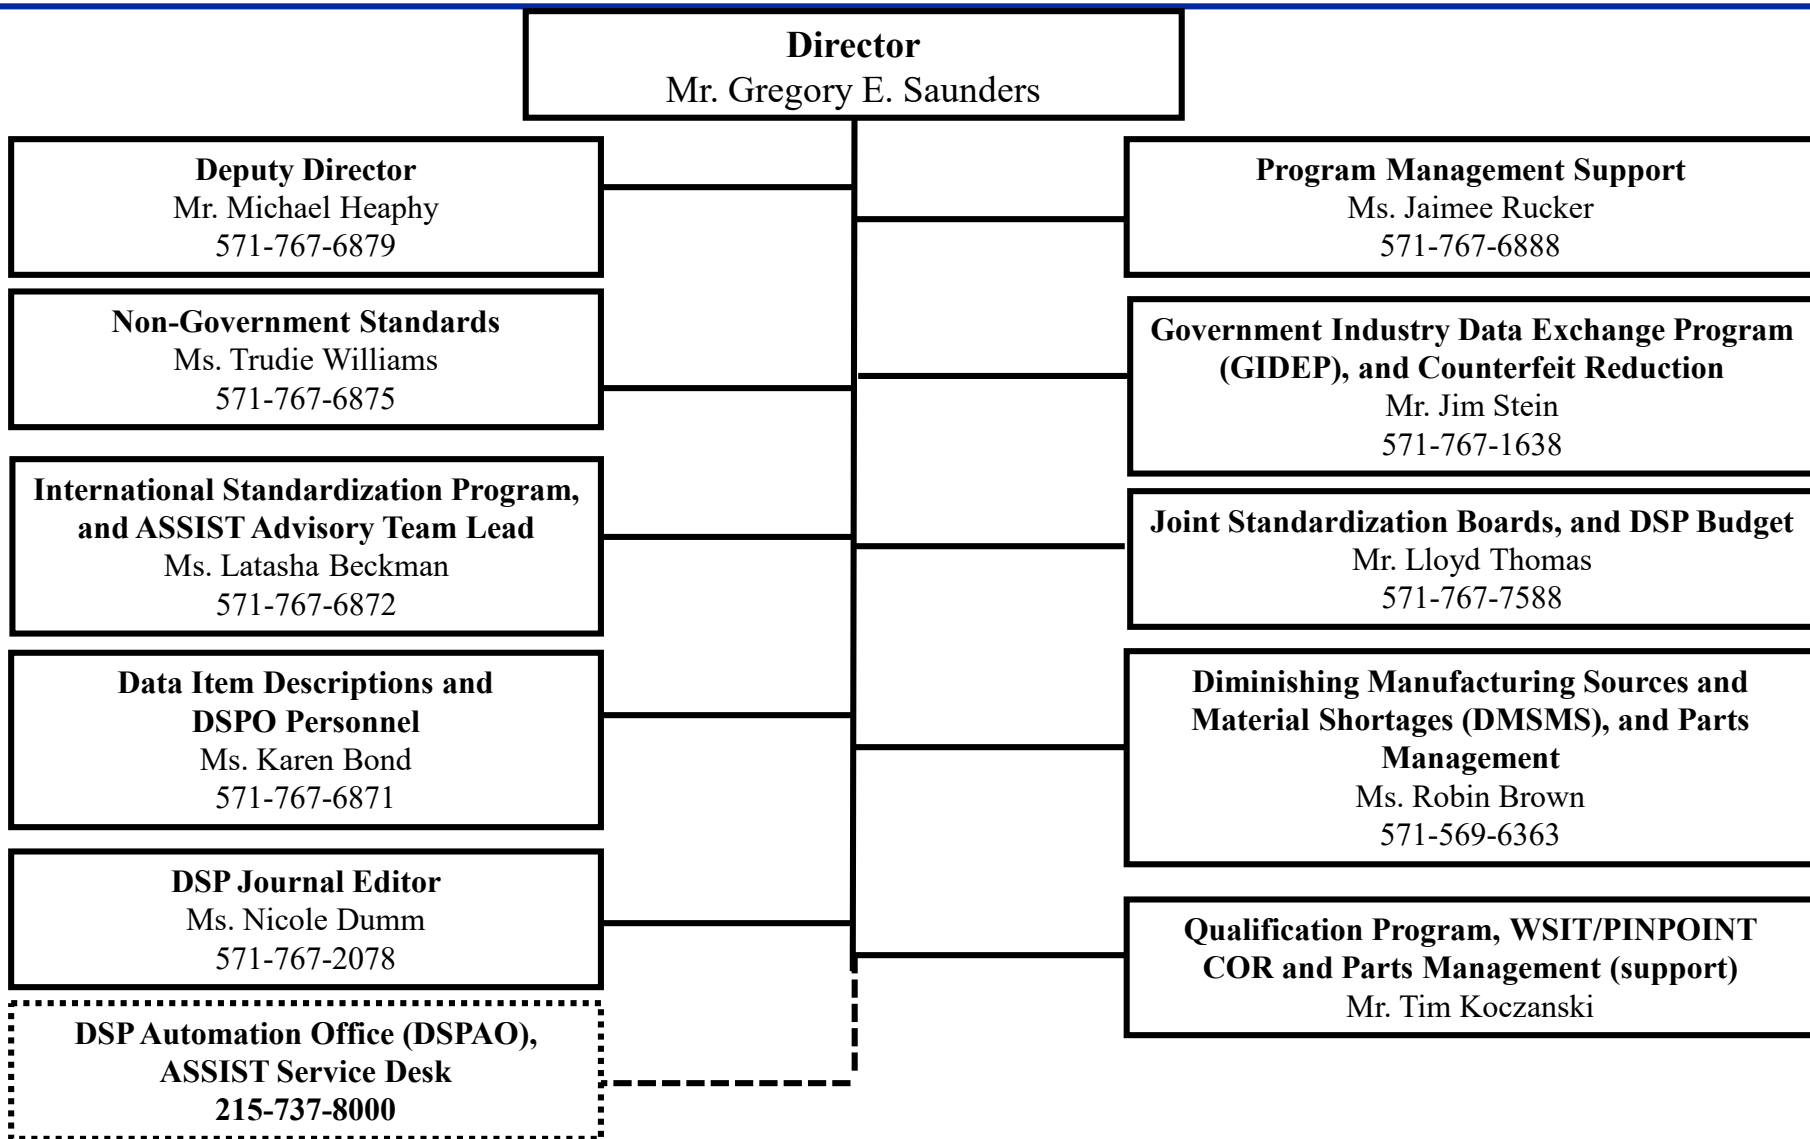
Director
Mr. Gregory E. Saunders

Deputy Director
Mr. Michael Heaphy
571-767-6879

Non-Government Standards
Ms. Trudie Williams
571-767-6875

International Standardization Program, and ASSIST Advisory Team Lead
Ms. Latasha Beckman
571-767-6872

Data Item Descriptions and DSPO Personnel
Ms. Karen Bond
571-767-6871

DSP Journal Editor
Ms. Nicole Dumm
571-767-2078

DSP Automation Office (DSPAO), ASSIST Service Desk
215-737-8000

Program Management Support
Ms. Jaimee Rucker
571-767-6888

Government Industry Data Exchange Program (GIDEP), and Counterfeit Reduction
Mr. Jim Stein
571-767-1638

Joint Standardization Boards, and DSP Budget
Mr. Lloyd Thomas
571-767-7588

Diminishing Manufacturing Sources and Material Shortages (DMSMS), and Parts Management
Ms. Robin Brown
571-569-6363

Qualification Program, WSIT/PINPOINT COR and Parts Management (support)
Mr. Tim Koczanski